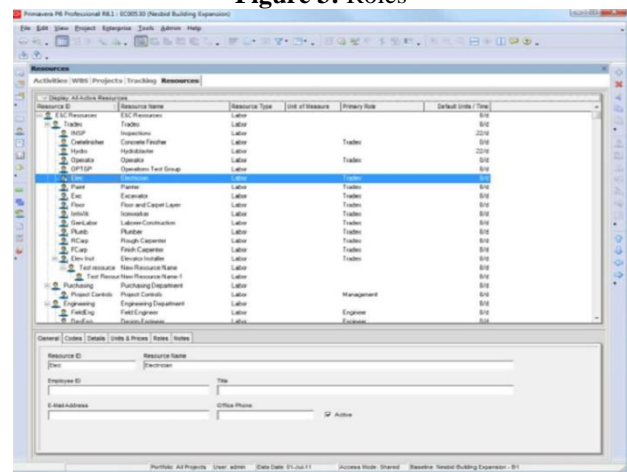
Figure 5: Roles

Primavera P6 Professional R8.1 : EC00530 (Nesbid Building Expansion)

File Edit View Project Enterprise Tools Admin Help

Resources

Activities WBS Projects Tracking Resources

Display: All Active Resources

| Resource ID | Resource Name | Resource Type | Unit of Measure | Primary Role | Default Units / Time |
|---|---|---|---|---|---|
| ESC Resources | ESC Resources | Labor | | | 8/d |
| Trades | Trades | Labor | | | 8/d |
| INSP | Inspections | Labor | | | 22/d |
| Crete finisher | Concrete Finisher | Labor | | | 8/d |
| Hydro | Hydroblaster | Labor | | | 22/d |
| Operator | Operator | Labor | | Trades | 8/d |
| OPTGP | Operations Test Group | Labor | | | 8/d |
| Elec | Electrician | Labor | | Trades | 8/d |
| Paint | Painter | Labor | | Trades | 8/d |
| Exc | Excavator | Labor | | Trades | 8/d |
| Floor | Floor and Carpet Layer | Labor | | Trades | 8/d |
| Ironwkr | Ironworker | Labor | | Trades | 8/d |
| GenLabor | Laborer-Construction | Labor | | Trades | 8/d |
| Plumb | Plumber | Labor | | Trades | 8/d |
| RCarp | Rough Carpenter | Labor | | Trades | 8/d |
| FCarp | Finish Carpenter | Labor | | Trades | 8/d |
| Elev Inst | Elevator Installer | Labor | | Trades | 8/d |
| Test resource | New Resource Name | Labor | | | 8/d |
| Test Resour | New Resource Name-1 | Labor | | | 8/d |
| Purchasing | Purchasing Department | Labor | | | 8/d |
| Project Controls | Project Controls | Labor | | Management | 8/d |
| Engineering | Engineering Department | Labor | | | 8/d |
| FieldEng | Field Engineer | Labor | | Engineer | 8/d |
| DesEng | Design Engineer | Labor | | Engineer | 8/d |

General Codes Details Units & Prices Roles Notes

Resource ID
Elec
Resource Name
Electrician
Employee ID
Title
E-Mail Address
Office Phone
Active

Portfolio: All Projects User: admin Data Date: 01-Jul-11 Access Mode: Shared Baseline: Nesbid Building Expansion - B1